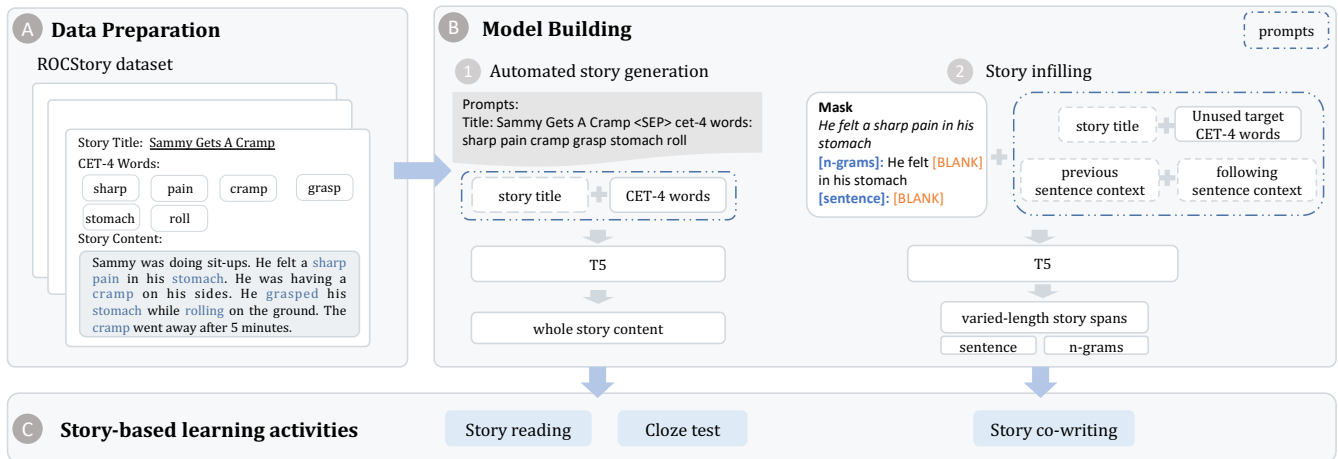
A Data Preparation

ROCStory dataset

Story Title: Sammy Gets A Cramp

CET-4 Words:

sharp pain cramp grasp stomach roll

Story Content:

Sammy was doing sit-ups. He felt a sharp pain in his stomach. He was having a cramp on his sides. He grasped his stomach while rolling on the ground. The cramp went away after 5 minutes.

B Model Building

prompts

1 Automated story generation

Prompts:
Title: Sammy Gets A Cramp <SEP> cet-4 words: sharp pain cramp grasp stomach roll

story title + CET-4 words

T5

whole story content

2 Story infilling

Mask
He felt a sharp pain in his stomach
[n-grams]: He felt [BLANK] in his stomach
[sentence]: [BLANK]

story title + Unused target CET-4 words

previous sentence context + following sentence context

T5

varied-length story spans

sentence n-grams

C Story-based learning activities

Story reading

Cloze test

Story co-writing